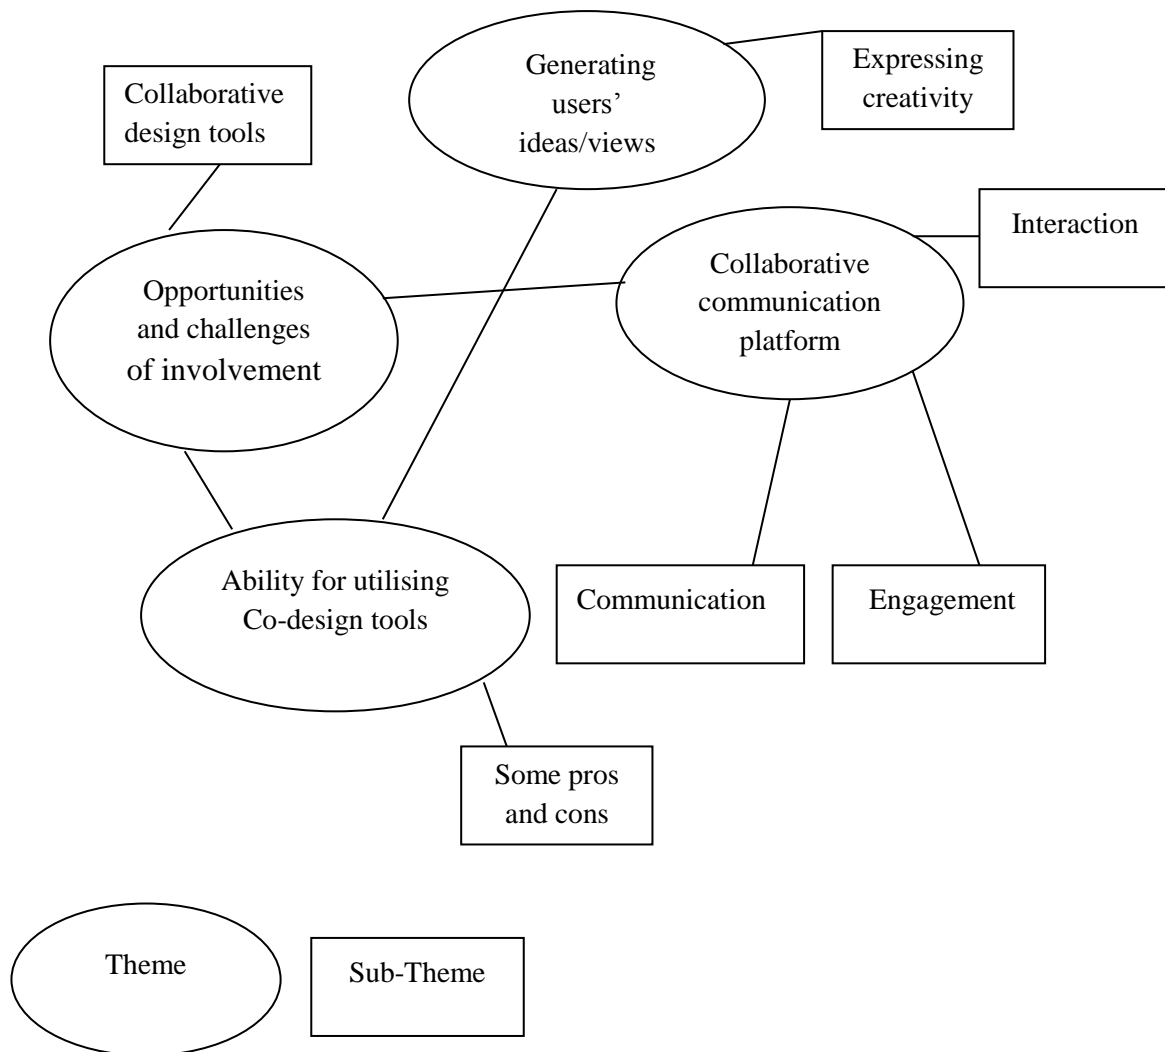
Collaborative design tools

Generating users' ideas/views

Expressing creativity

Interaction

Opportunities and challenges of involvement

Collaborative communication platform

Ability for utilising Co-design tools

Communication

Engagement

Some pros and cons

Theme

Sub-Theme